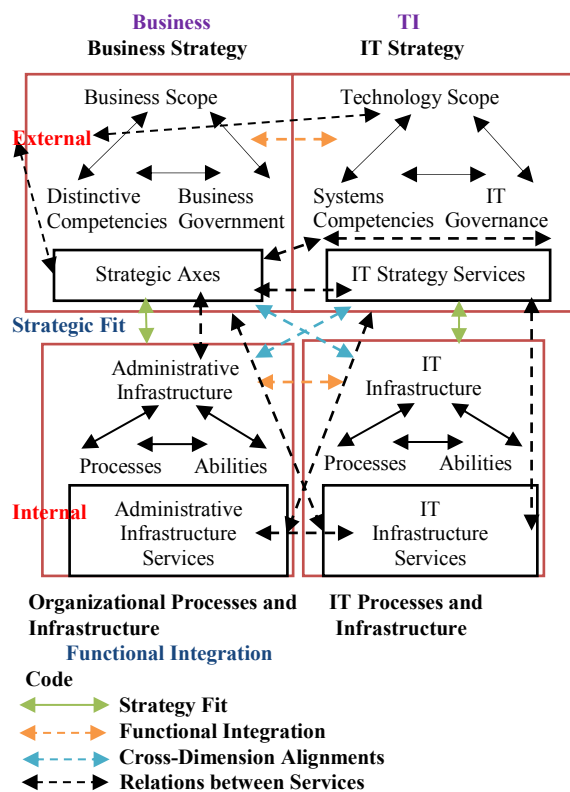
Business
Business Strategy

TI
IT Strategy

Business Scope

Technology Scope

External

Distinctive Competencies

Business Government

Systems Competencies

IT Governance

Strategic Axes

IT Strategy Services

Strategic Fit

Administrative Infrastructure

IT Infrastructure

Processes

Abilities

Processes

Abilities

Internal

Administrative Infrastructure Services

IT Infrastructure Services

Organizational Processes and Infrastructure

IT Processes and Infrastructure

Functional Integration

Code

Strategy Fit

Functional Integration

Cross-Dimension Alignments

Relations between Services